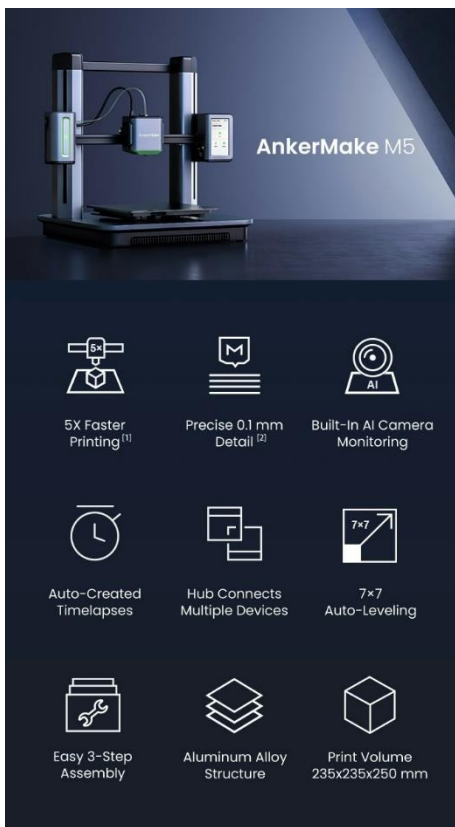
AnkerMake M5

5×

5X Faster Printing [1]

M

Precise 0.1 mm Detail [2]

AI

Built-In AI Camera Monitoring

Auto-Created Timelapses

Hub Connects Multiple Devices

7×7

7×7 Auto-Leveling

Easy 3-Step Assembly

Aluminum Alloy Structure

Print Volume 235x235x250 mm